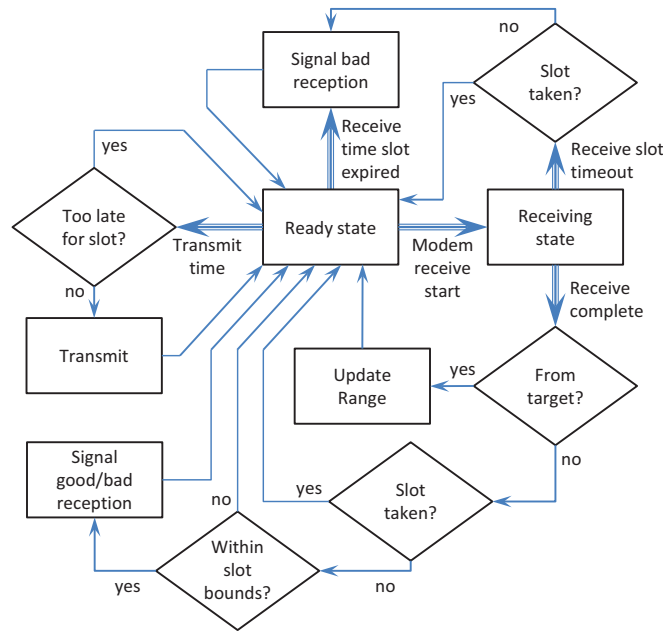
no

Signal bad reception

Slot taken?

yes

Receive time slot expired

yes

Receive slot timeout

Too late for slot?

Ready state

Receiving state

Transmit time

Modem receive start

no

Receive complete

Transmit

Update Range

yes

From target?

no

Signal good/bad reception

no

yes

Slot taken?

Within slot bounds?

yes

no